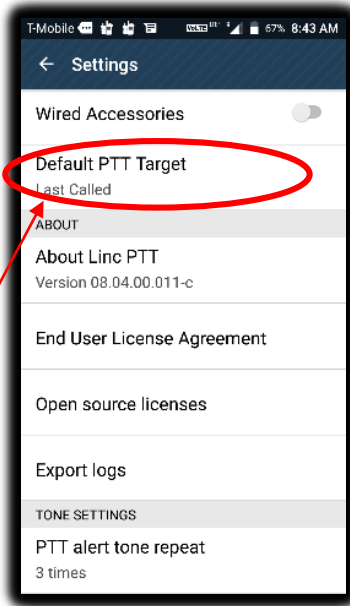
T-Mobile 67% 8:43 AM

Settings

Wired Accessories

Default PTT Target
Last Called

ABOUT

About Linc PTT
Version 08.04.00.011-c

End User License Agreement

Open source licenses

Export logs

TONE SETTINGS

PTT alert tone repeat
3 times